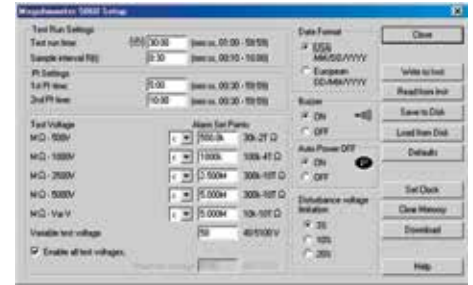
Megohmmeter 5060 Setup

Test Run Settings
Test run timer [30:00] (mm:ss, 01:00 - 59:59)
Sample interval R(t) [0:30] (mm:ss, 00:15 - 10:00)

PI Settings
1st PI time: [1:00] (mm:ss, 00:30 - 59:59)
2nd PI time: [10:00] (mm:ss, 00:30 - 59:59)

Test Voltage
Alarm Set Points
MΩ - 500V [<] [500.0k] 30k-2T Ω
MΩ - 1000V [<] [1000k] 100k-4T Ω
MΩ - 2500V [<] [2.500M] 300k-10T Ω
MΩ - 5000V [<] [5.000M] 300k-10T Ω
MΩ - Var V [<] [5.000M] 10k-10T Ω
Variable test voltage [50] 40-5100 V
Enable all test voltages

Date Format
USA MM/DD/YYYY
European DD/MM/YYYY

Buzzer
ON
OFF

Auto Power OFF
ON
OFF

Disturbance voltage limitation
3%
10%
20%

Close
Write to Inst
Read from Inst
Save to Disk
Load from Disk
Defaults
Set Clock
Clear Memory
Download
Help